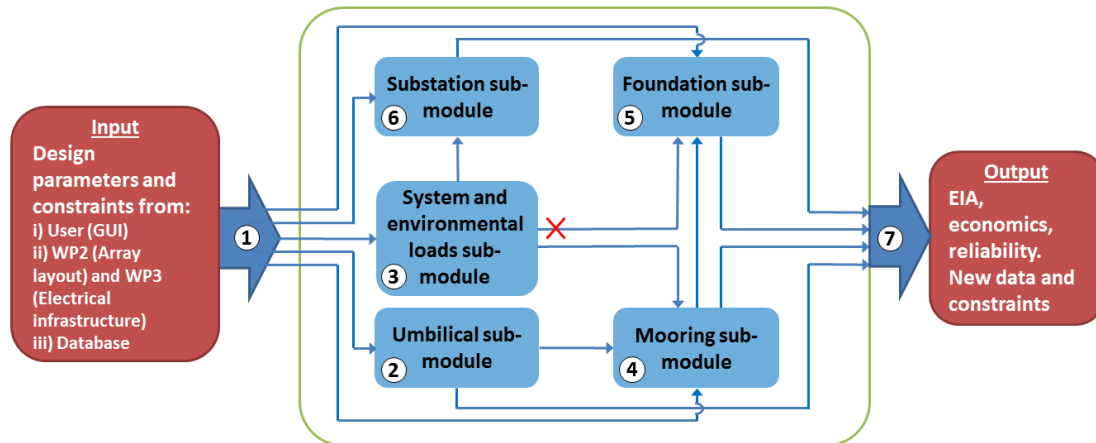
Input
Design parameters and constraints from:
i) User (GUI)
ii) WP2 (Array layout) and WP3 (Electrical infrastructure)
iii) Database

1

Substation sub-module
6

Foundation sub-module
5

System and environmental loads sub-module
3

Umbilical sub-module
2

Mooring sub-module
4

7

Output
EIA, economics, reliability. New data and constraints